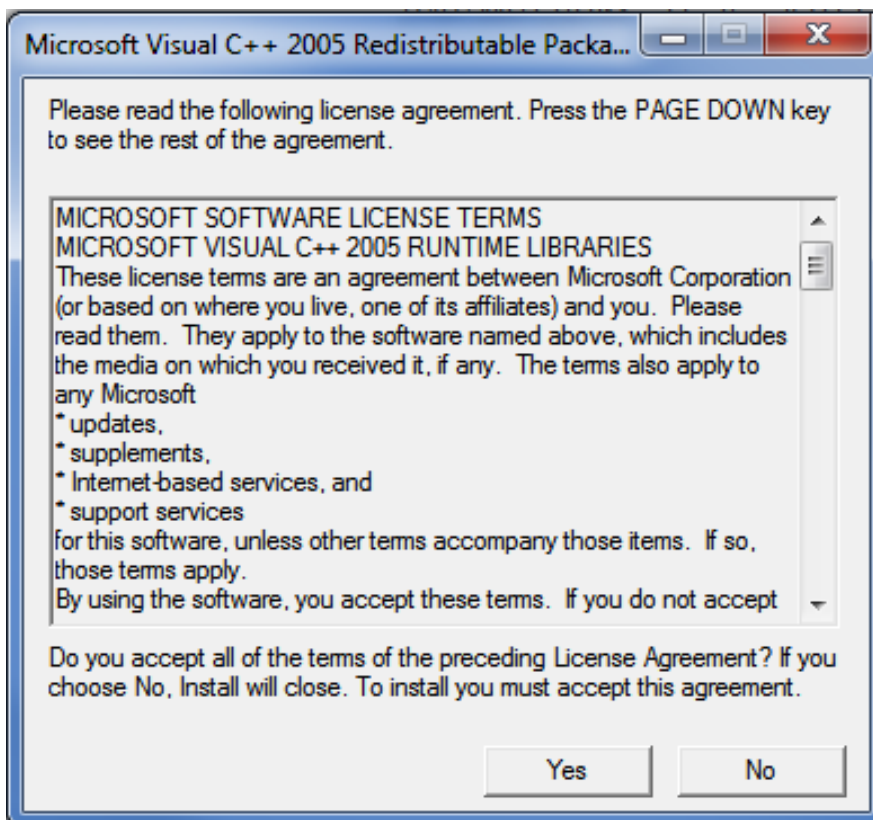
Microsoft Visual C++ 2005 Redistributable Packa...

Please read the following license agreement. Press the PAGE DOWN key to see the rest of the agreement.

MICROSOFT SOFTWARE LICENSE TERMS
MICROSOFT VISUAL C++ 2005 RUNTIME LIBRARIES
These license terms are an agreement between Microsoft Corporation (or based on where you live, one of its affiliates) and you. Please read them. They apply to the software named above, which includes the media on which you received it, if any. The terms also apply to any Microsoft
* updates,
* supplements,
* Internet-based services, and
* support services
for this software, unless other terms accompany those items. If so, those terms apply.
By using the software, you accept these terms. If you do not accept

Do you accept all of the terms of the preceding License Agreement? If you choose No, Install will close. To install you must accept this agreement.

Yes
No